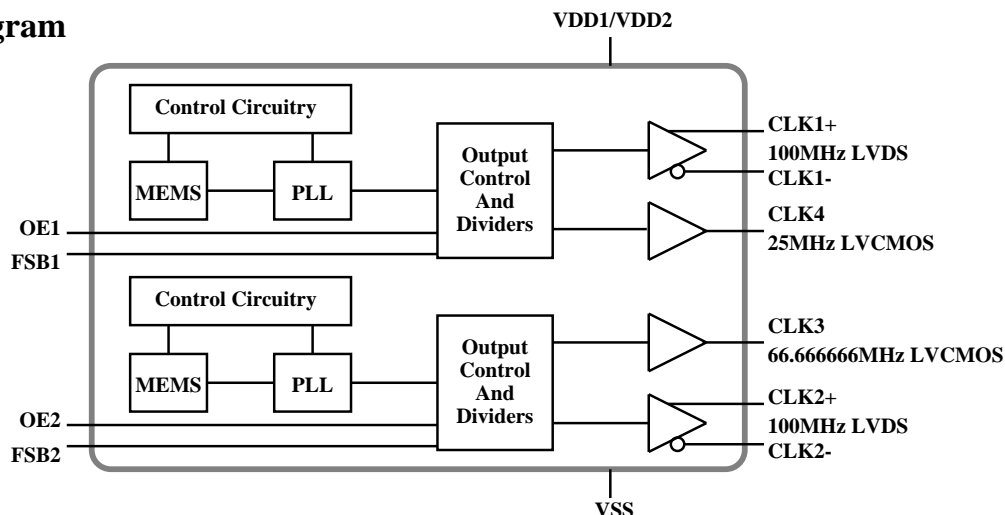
gram

VDD1/VDD2

Control Circuitry

MEMS

PLL

Output Control And Dividers

CLK1+
100MHz LVDS
CLK1-

OE1

CLK4
25MHz LVCMOS

FSB1

Control Circuitry

MEMS

PLL

Output Control And Dividers

CLK3
66.666666MHz LVCMOS

OE2

CLK2+
100MHz LVDS
CLK2-

FSB2

VSS